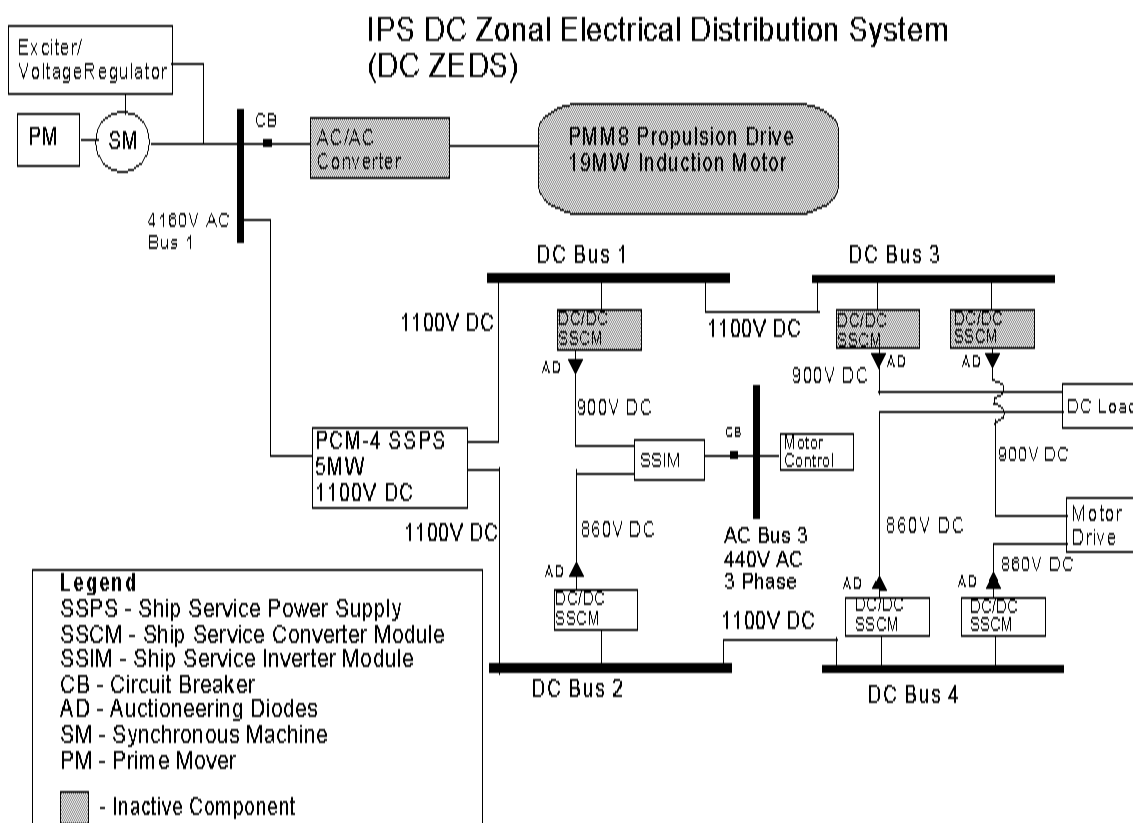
IPS DC Zonal Electrical Distribution System (DC ZEDS)

Exciter/ VoltageRegulator

PM

SM

CB

AC/AC Converter

PMM8 Propulsion Drive 19MW Induction Motor

4160V AC Bus 1

DC Bus 1

DC Bus 3

1100V DC

DC/DC SSCM

1100V DC

DC/DC SSCM

DC/DC SSCM

AD

900V DC

AD

AD

900V DC

DC Load

CB

PCM-4 SSPS 5MW 1100V DC

SSIM

Motor Control

900V DC

1100V DC

860V DC

AC Bus 3 440V AC 3 Phase

860V DC

Motor Drive

AD

860V DC

AD

AD

DC/DC SSCM

1100V DC

DC/DC SSCM

DC/DC SSCM

DC Bus 2

DC Bus 4

Legend
SSPS - Ship Service Power Supply
SSCM - Ship Service Converter Module
SSIM - Ship Service Inverter Module
CB - Circuit Breaker
AD - Auctioneering Diodes
SM - Synchronous Machine
PM - Prime Mover
- Inactive Component